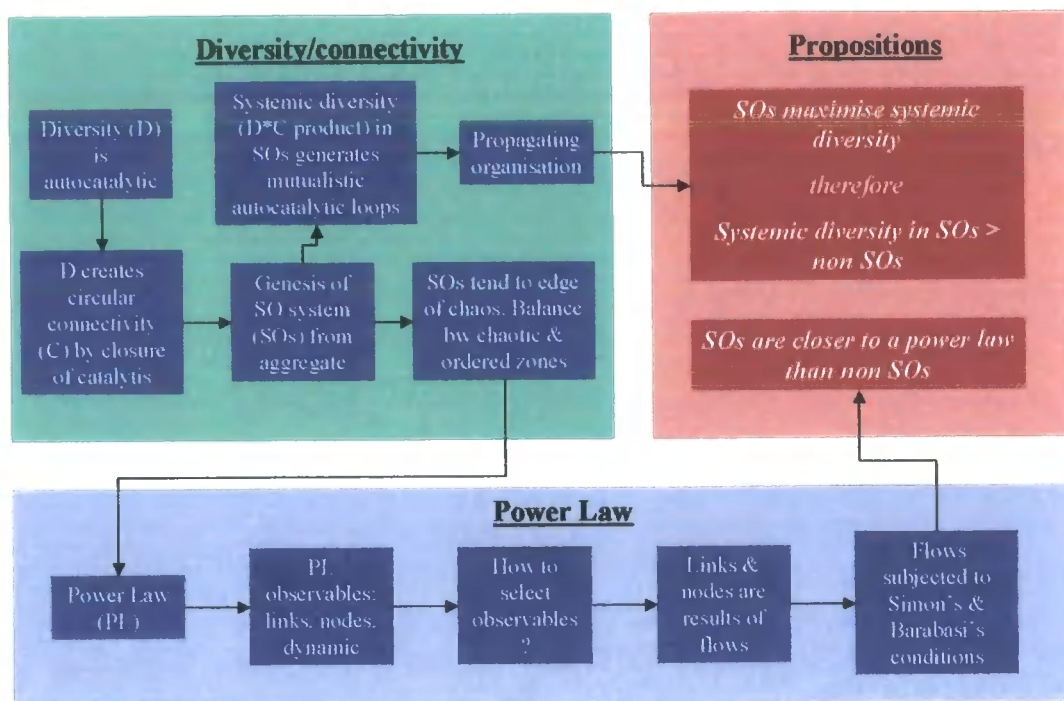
Diversity/connectivity

Diversity (D) is autocatalytic

Systemic diversity (D*C product) in SOs generates mutualistic autocatalytic loops

Propagating organisation

D creates circular connectivity (C) by closure of catalytis

Genesis of SO system (SOs) from aggregate

SOs tend to edge of chaos. Balance bw chaotic & ordered zones

Propositions

SOs maximise systemic diversity

therefore

Systemic diversity in SOs > non SOs

SOs are closer to a power law than non SOs

Power Law

Power Law (PL)

PL observables: links, nodes, dynamic

How to select observables ?

Links & nodes are results of flows

Flows subjected to Simon's & Barabasi's conditions